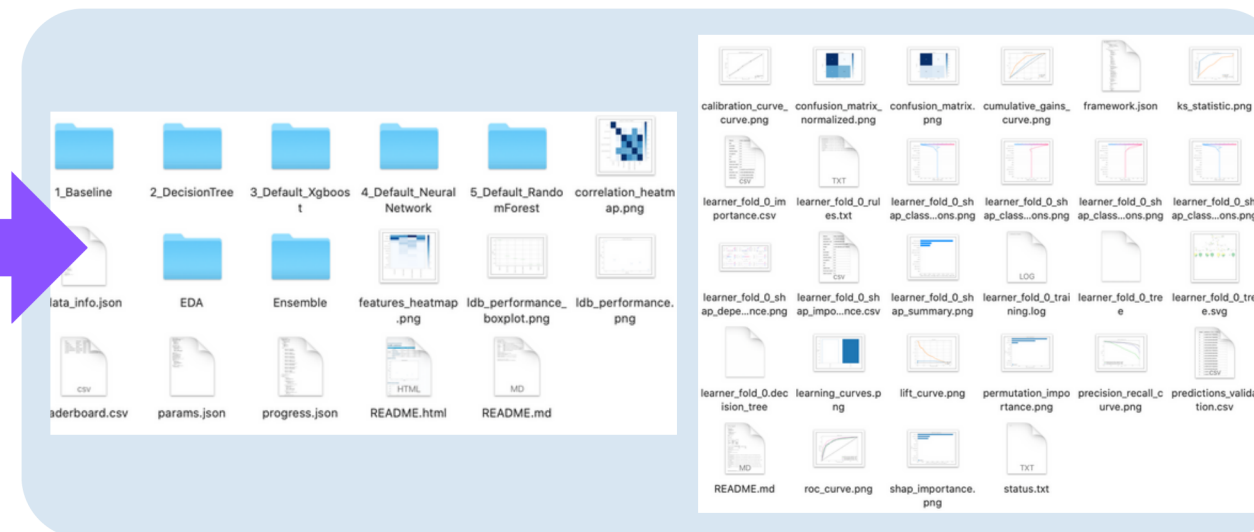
1_Baseline
2_DecisionTree
3_Default_Xgboost
4_Default_NeuralNetwork
5_Default_RandomForest
correlation_heatmap.png

ata_info.json
EDA
Ensemble
features_heatmap.png
ldb_performance_boxplot.png
ldb_performance.png

CSV
aderboard.csv
params.json
progress.json
HTML
README.html
MD
README.md

calibration_curve_curve.png
confusion_matrix_normalized.png
confusion_matrix.png
cumulative_gains_curve.png
framework.json
ks_statistic.png

CSV
learner_fold_0_importance.csv
TXT
learner_fold_0_rules.txt
learner_fold_0_shap_class...ons.png
learner_fold_0_shap_class...ons.png
learner_fold_0_shap_class...ons.png
learner_fold_0_shap_class...ons.png

learner_fold_0_shap_depe...nce.png
CSV
learner_fold_0_shap_impo...nce.csv
learner_fold_0_shap_summary.png
LOG
learner_fold_0_training.log
learner_fold_0_tree
learner_fold_0_tree.svg

learner_fold_0.decision_tree
learning_curves.png
lift_curve.png
permutation_importance.png
precision_recall_curve.png
CSV
predictions_validation.csv

MD
README.md
roc_curve.png
shap_importance.png
TXT
status.txt